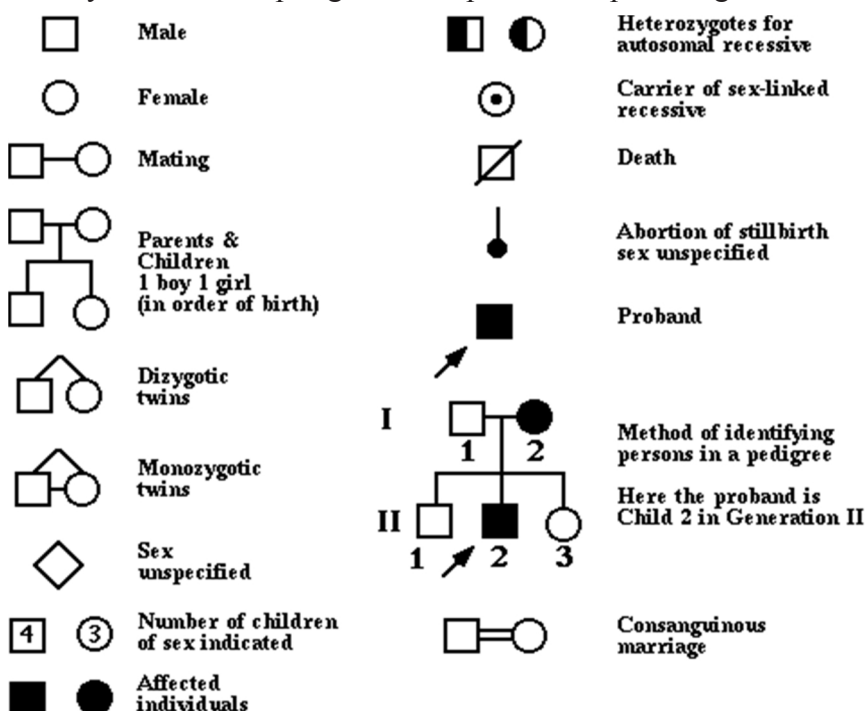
Male

Female

Mating

Parents & Children 1 boy 1 girl (in order of birth)

Dizygotic twins

Monozygotic twins

Sex unspecified

4 3 Number of children of sex indicated

Affected individuals

Heterozygotes for autosomal recessive

Carrier of sex-linked recessive

Death

Abortion of stillbirth sex unspecified

Proband

I 1 2

II 1 2 3

Method of identifying persons in a pedigree

Here the proband is Child 2 in Generation II

Consanguinous marriage